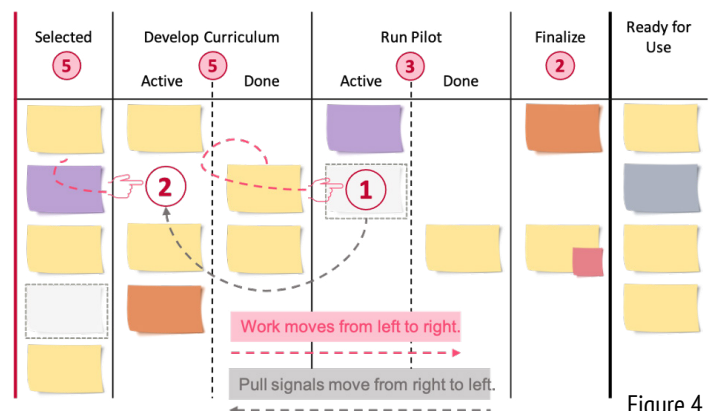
| Selected 5 | Develop Curriculum 5 | | Run Pilot 3 | | Finalize 2 | Ready for Use |
|---|---|---|---|---|---|---|
| | Active | Done | Active | Done | | |

2

1

Work moves from left to right.

Pull signals move from right to left.

Figure 4